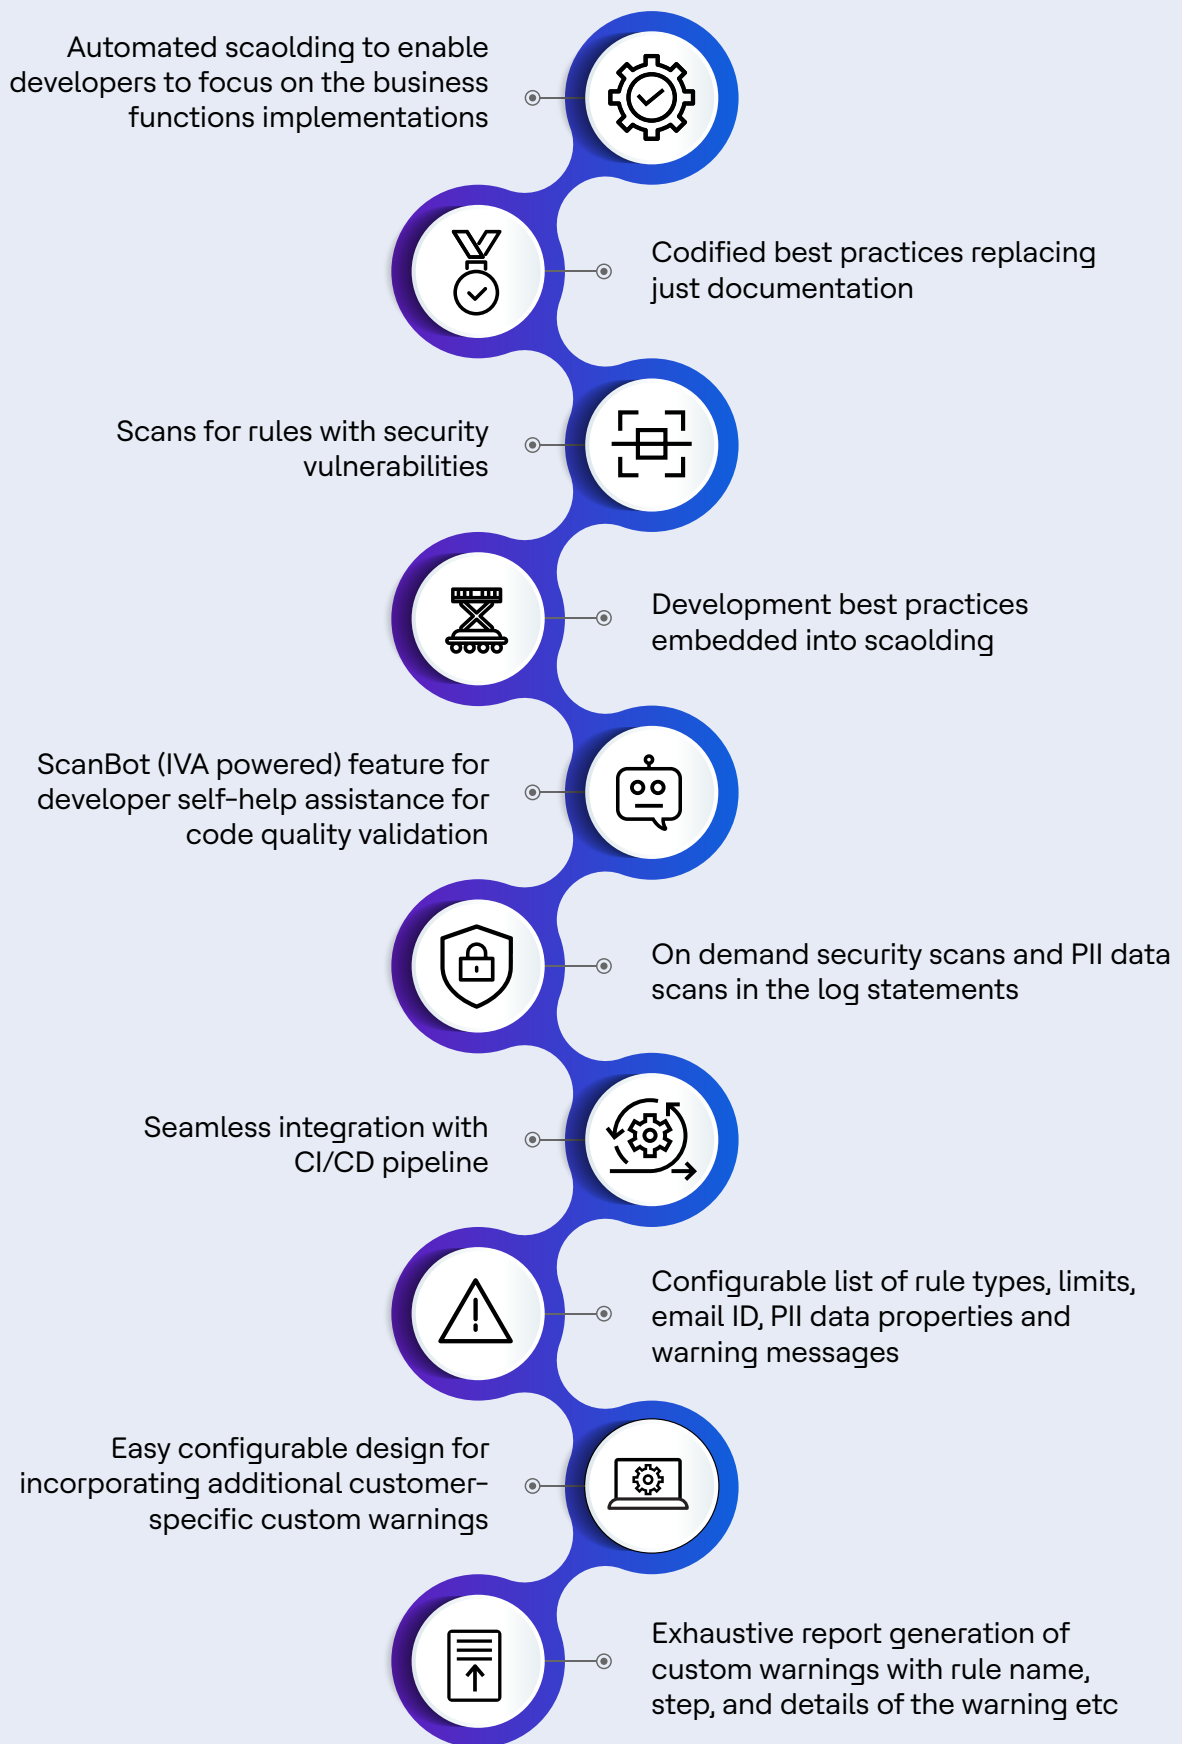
Automated scaolding to enable developers to focus on the business functions implementations

Codified best practices replacing just documentation

Scans for rules with security vulnerabilities

Development best practices embedded into scaolding

ScanBot (IVA powered) feature for developer self-help assistance for code quality validation

On demand security scans and PII data scans in the log statements

Seamless integration with CI/CD pipeline

Configurable list of rule types, limits, email ID, PII data properties and warning messages

Easy configurable design for incorporating additional customer-specific custom warnings

Exhaustive report generation of custom warnings with rule name, step, and details of the warning etc